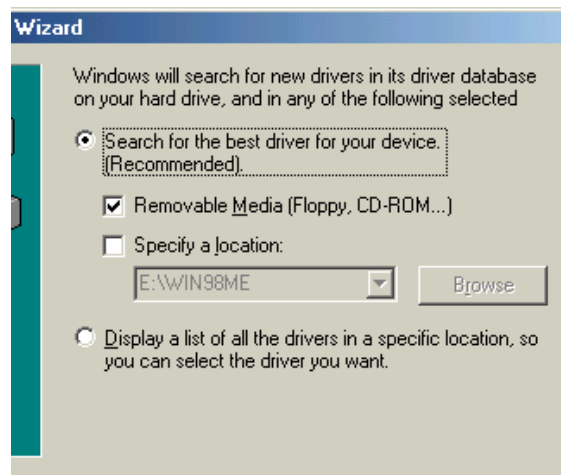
Wizard

Windows will search for new drivers in its driver database on your hard drive, and in any of the following selected

Search for the best driver for your device. (Recommended).

Removable Media (Floppy, CD-ROM...)

Specify a location:

E:\WIN98ME

Browse

Display a list of all the drivers in a specific location, so you can select the driver you want.